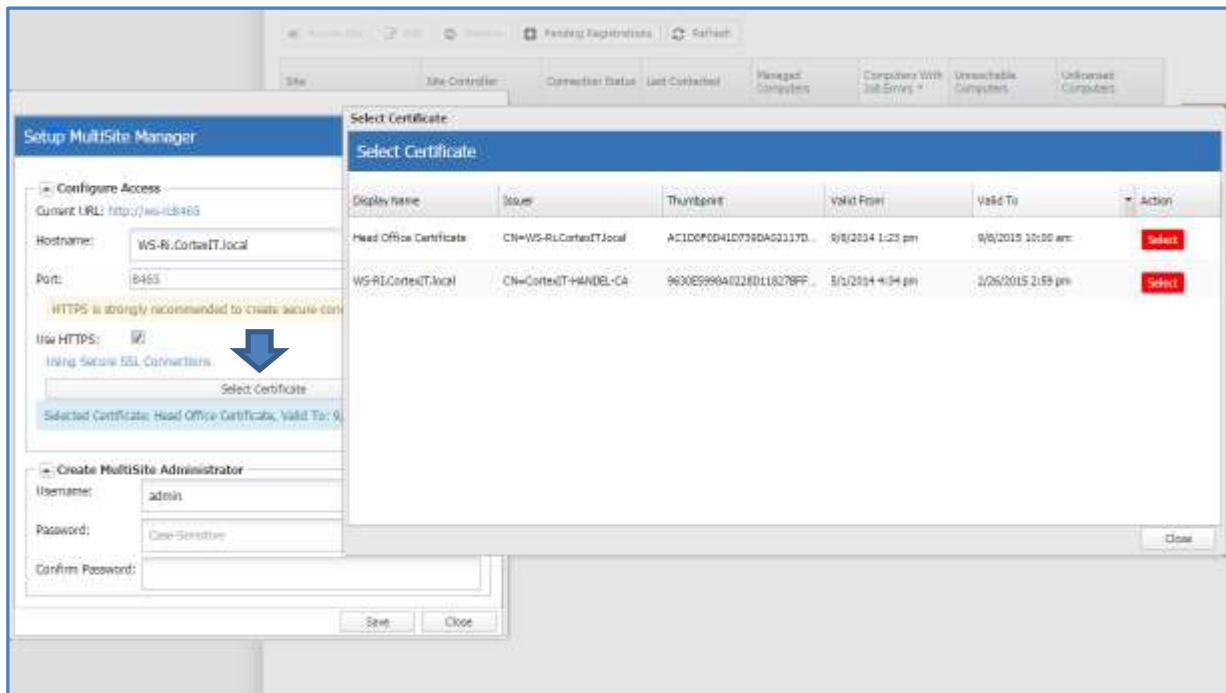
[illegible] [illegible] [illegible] Pending Registrations Refresh

| Site | Site Controller | Connection Status | Last Contacted | Managed Computers | Computers With Job Errors | Unreachable Computers | Unlicensed Computers |
|---|---|---|---|---|---|---|---|

Setup MultiSite Manager

Configure Access
Current URL: http://ws-rl:8465
Hostname: WS-RI.CortexIT.local
Port: 8465
HTTPS is strongly recommended to create secure con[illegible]
Use HTTPS:
Using Secure SSL Connections
Select Certificate
Selected Certificate: Head Office Certificate, Valid To: 9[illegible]

Create MultiSite Administrator
Username: admin
Password: Case-Sensitive
Confirm Password:

Save Close

Select Certificate

Select Certificate

| Display Name | Issuer | Thumbprint | Valid From | Valid To | Action |
|---|---|---|---|---|---|
| Head Office Certificate | CN=WS-RI.CortexIT.local | AC1D0F0D41D739DA02117D... | 9/8/2014 1:23 pm | 9/8/2015 10:00 am | Select |
| WS-RI.CortexIT.local | CN=CortexIT-HANDEL-CA | 9630E5998A0228D118278FF... | 5/1/2014 4:34 pm | 2/26/2015 2:59 pm | Select |

Close